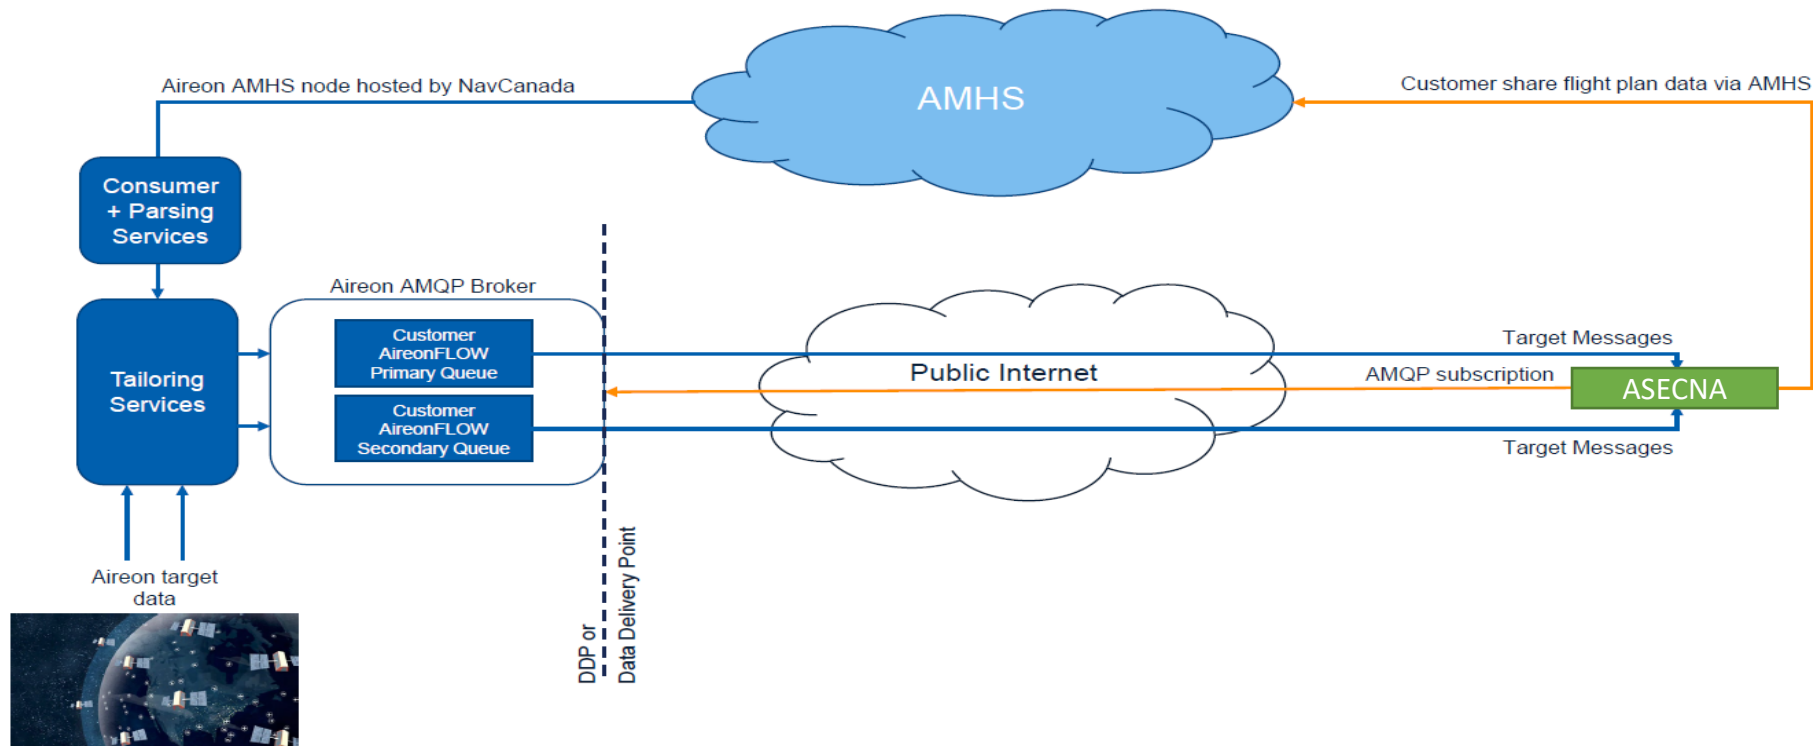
Aireon AMHS node hosted by NavCanada

AMHS

Customer share flight plan data via AMHS

Consumer + Parsing Services

Aireon AMQP Broker

Customer AireonFLOW Primary Queue

Customer AireonFLOW Secondary Queue

Tailoring Services

Public Internet

Target Messages

AMQP subscription

ASECNA

Target Messages

Aireon target data

DDP or Data Delivery Point